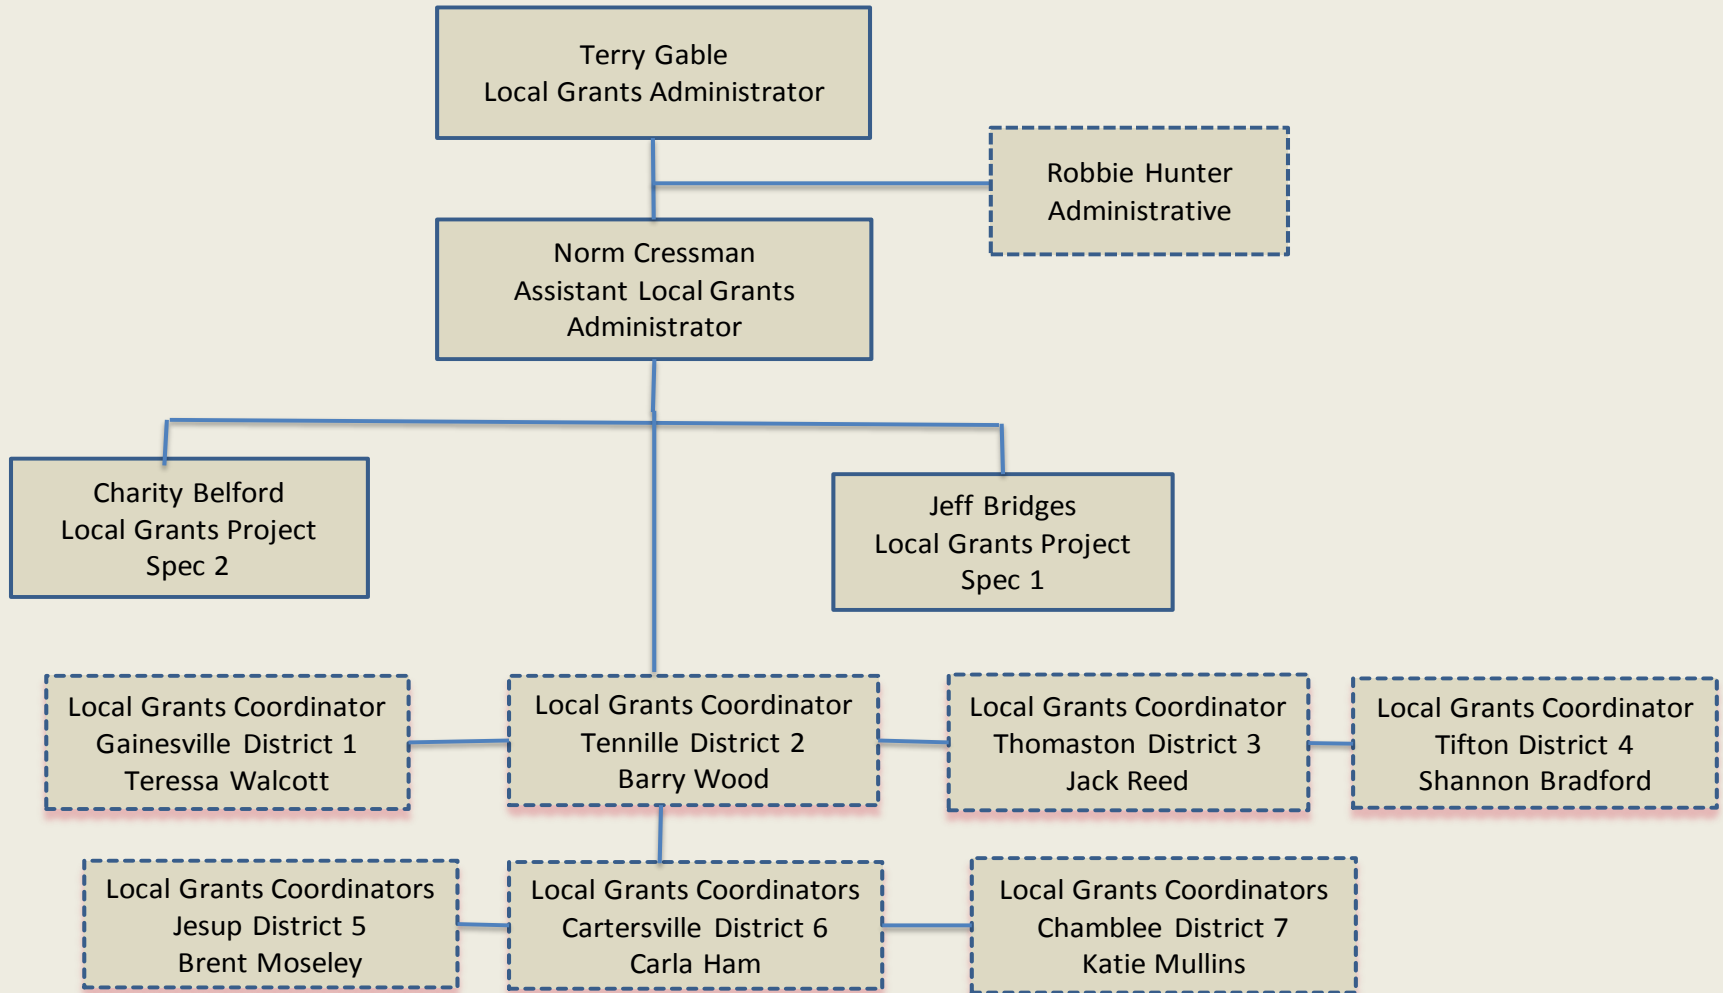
Terry Gable
Local Grants Administrator

Robbie Hunter
Administrative

Norm Cressman
Assistant Local Grants Administrator

Charity Belford
Local Grants Project Spec 2

Jeff Bridges
Local Grants Project Spec 1

Local Grants Coordinator
Gainesville District 1
Teressa Walcott

Local Grants Coordinator
Tennille District 2
Barry Wood

Local Grants Coordinator
Thomaston District 3
Jack Reed

Local Grants Coordinator
Tifton District 4
Shannon Bradford

Local Grants Coordinators
Jesup District 5
Brent Moseley

Local Grants Coordinators
Cartersville District 6
Carla Ham

Local Grants Coordinators
Chamblee District 7
Katie Mullins